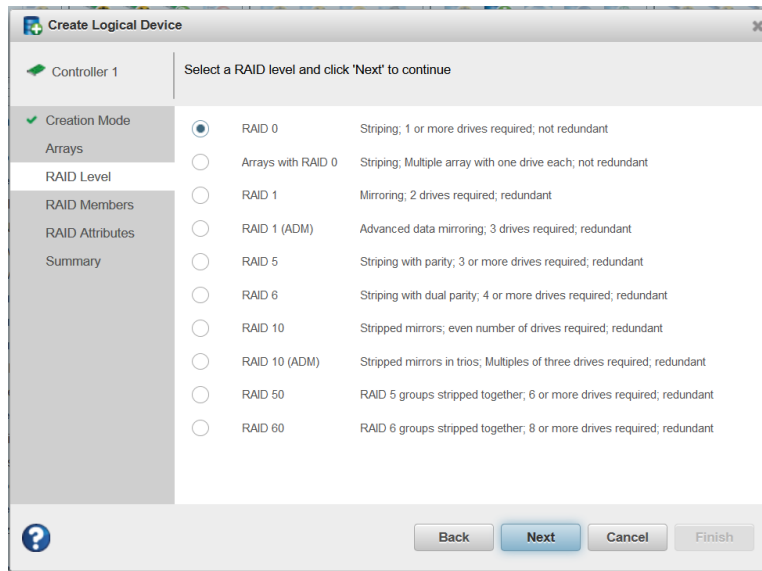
Create Logical Device

Controller 1

Select a RAID level and click 'Next' to continue

✔ Creation Mode
Arrays
RAID Level
RAID Members
RAID Attributes
Summary

| | | |
|---|---|---|
| ◉ | RAID 0 | Striping; 1 or more drives required; not redundant |
| ○ | Arrays with RAID 0 | Striping; Multiple array with one drive each; not redundant |
| ○ | RAID 1 | Mirroring; 2 drives required; redundant |
| ○ | RAID 1 (ADM) | Advanced data mirroring; 3 drives required; redundant |
| ○ | RAID 5 | Striping with parity; 3 or more drives required; redundant |
| ○ | RAID 6 | Striping with dual parity; 4 or more drives required; redundant |
| ○ | RAID 10 | Stripped mirrors; even number of drives required; redundant |
| ○ | RAID 10 (ADM) | Stripped mirrors in trios; Multiples of three drives required; redundant |
| ○ | RAID 50 | RAID 5 groups stripped together; 6 or more drives required; redundant |
| ○ | RAID 60 | RAID 6 groups stripped together; 8 or more drives required; redundant |

Back Next Cancel Finish